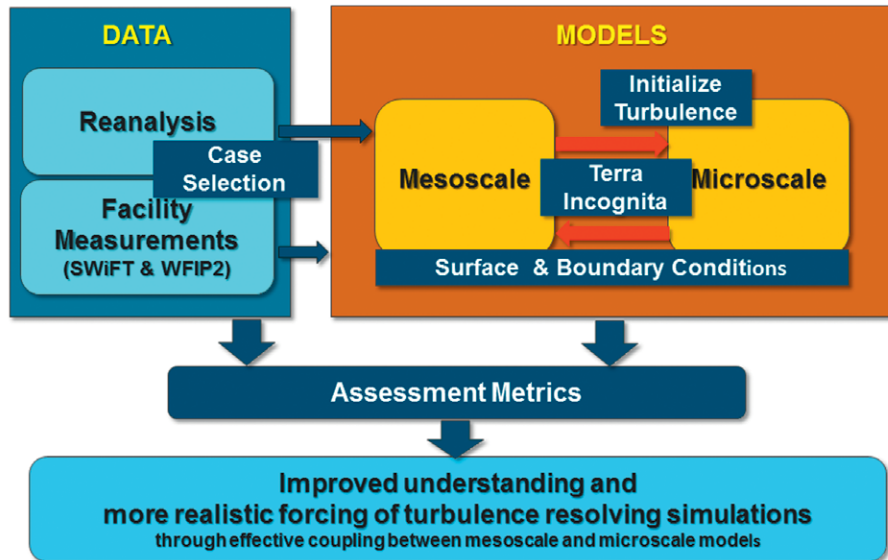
DATA

Reanalysis

Case Selection

Facility Measurements (SWiFT & WFIP2)

MODELS

Initialize Turbulence

Mesoscale

Terra Incognita

Microscale

Surface & Boundary Conditions

Assessment Metrics

Improved understanding and more realistic forcing of turbulence resolving simulations
through effective coupling between mesoscale and microscale models